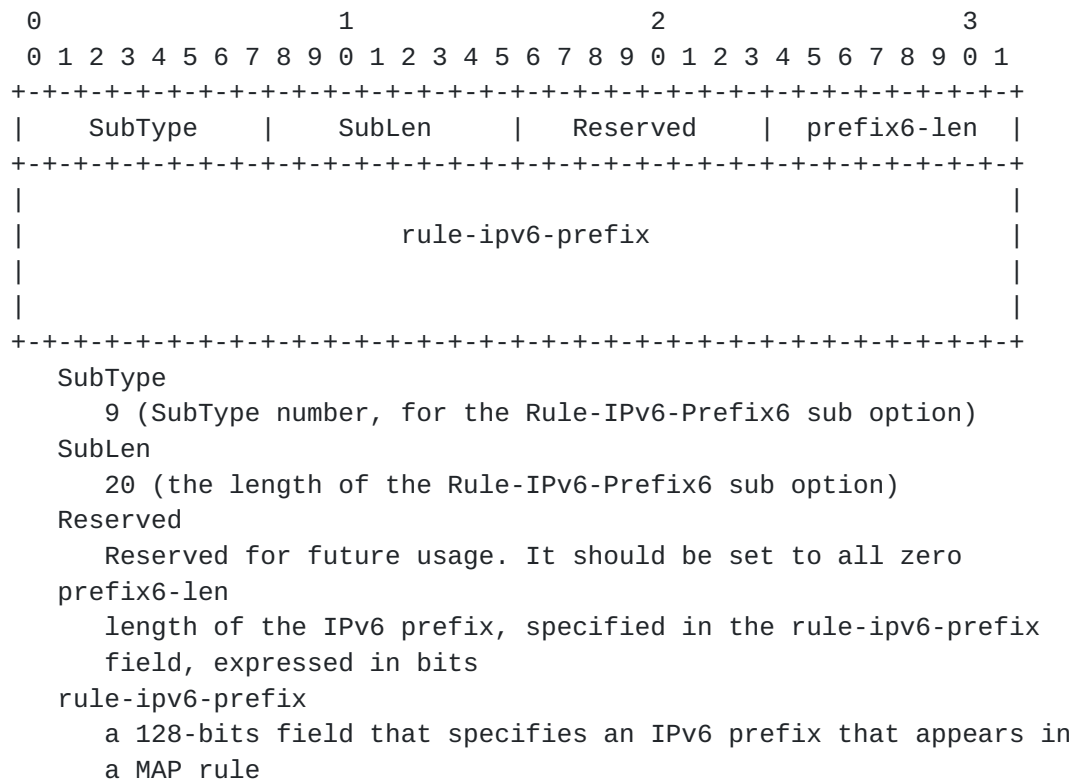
0                   1                   2                   3
0 1 2 3 4 5 6 7 8 9 0 1 2 3 4 5 6 7 8 9 0 1 2 3 4 5 6 7 8 9 0 1
+-+-+-+-+-+-+-+-+-+-+-+-+-+-+-+-+-+-+-+-+-+-+-+-+-+-+-+-+-+-+-+-+
|    SubType    |    SubLen     |   Reserved    |  prefix6-len  |
+-+-+-+-+-+-+-+-+-+-+-+-+-+-+-+-+-+-+-+-+-+-+-+-+-+-+-+-+-+-+-+-+
|                                                               |
|                       rule-ipv6-prefix                        |
|                                                               |
|                                                               |
+-+-+-+-+-+-+-+-+-+-+-+-+-+-+-+-+-+-+-+-+-+-+-+-+-+-+-+-+-+-+-+-+

SubType
9 (SubType number, for the Rule-IPv6-Prefix6 sub option)
SubLen
20 (the length of the Rule-IPv6-Prefix6 sub option)
Reserved
Reserved for future usage. It should be set to all zero
prefix6-len
length of the IPv6 prefix, specified in the rule-ipv6-prefix field, expressed in bits
rule-ipv6-prefix
a 128-bits field that specifies an IPv6 prefix that appears in a MAP rule